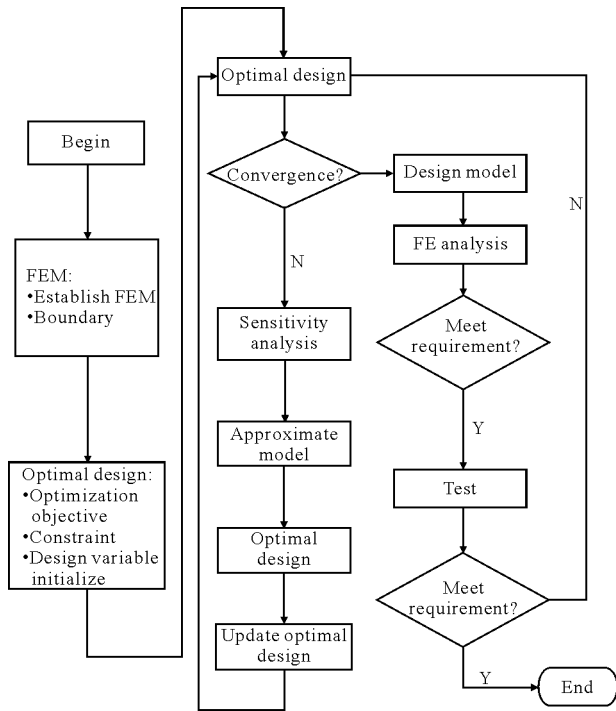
Begin

FEM:
•Establish FEM
•Boundary

Optimal design:
•Optimization objective
•Constraint
•Design variable initialize

Optimal design

Convergence?

N

Sensitivity analysis

Approximate model

Optimal design

Update optimal design

Design model

FE analysis

Meet requirement?

Y

Test

Meet requirement?

Y

End

N